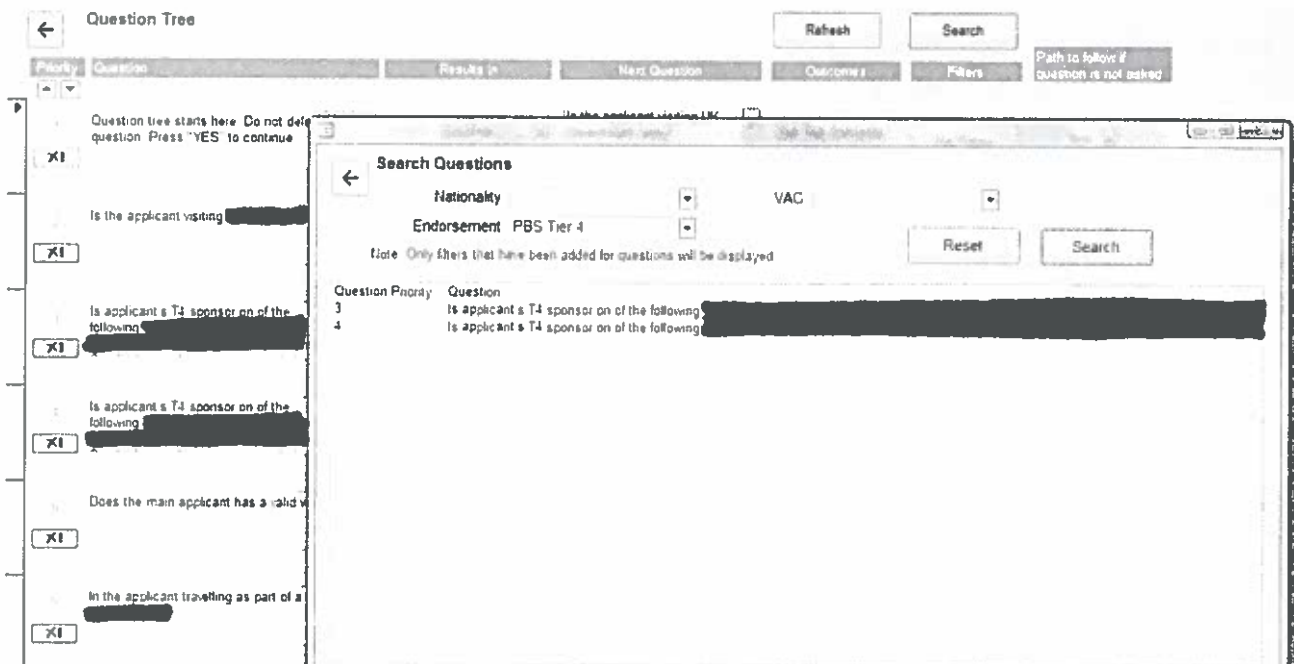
←  Question Tree

Refresh  Search

Priority  Question  Results in  Next Question  Outcomes  Filters  Path to follow if question is not asked

Question tree starts here. Do not dele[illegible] question. Press "YES" to continue

Is the applicant visiting UK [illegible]

XI

Is the applicant visiting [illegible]

XI

Is applicant s T4 sponsor on of the following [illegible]

XI

Is applicant s T4 sponsor on of the following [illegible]

XI

Does the main applicant has a valid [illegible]

XI

In the applicant travelling as part of a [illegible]

XI

← Search Questions

Nationality

VAC

Endorsement PBS Tier 4

Note: Only filters that have been added for questions will be displayed

Reset  Search

| Question Priority | Question |
|---|---|
| 3 | Is applicant s T4 sponsor on of the following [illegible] |
| 4 | Is applicant s T4 sponsor on of the following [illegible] |